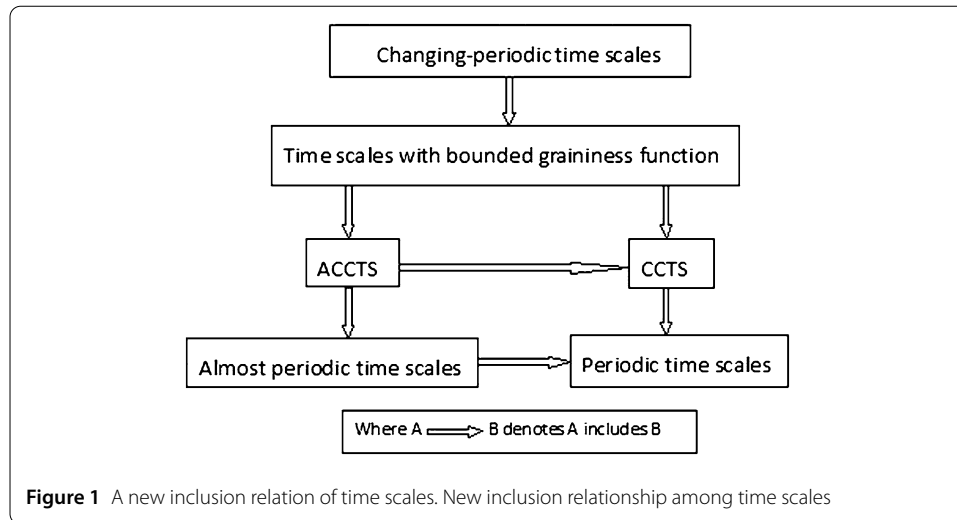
Changing-periodic time scales

Time scales with bounded graininess function

ACCTS

CCTS

Almost periodic time scales

Periodic time scales

Where A $\Longrightarrow$ B denotes A includes B

**Figure 1** A new inclusion relation of time scales. New inclusion relationship among time scales